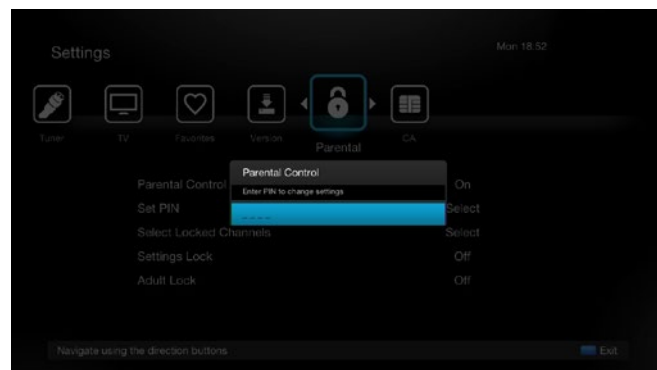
Settings

Mon 18:52

Tuner

TV

Favorites

Version

Parental

CA

Parental Control

Enter PIN to change settings

- - - -

Parental Control

On

Set PIN

Select

Select Locked Channels

Select

Settings Lock

Off

Adult Lock

Off

Navigate using the direction buttons

Exit